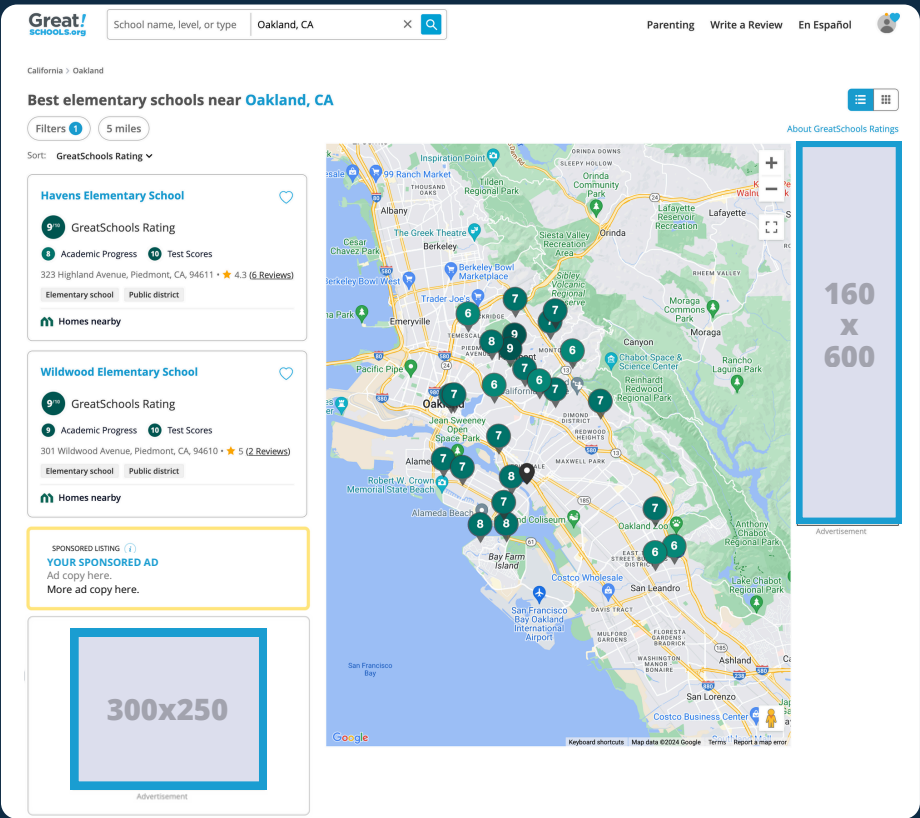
Great! SCHOOLS.org

School name, level, or type | Oakland, CA

Parenting  Write a Review  En Español

California > Oakland

Best elementary schools near Oakland, CA

Filters 1  5 miles

About GreatSchools Ratings

Sort: GreatSchools Rating

Havens Elementary School

9/10 GreatSchools Rating

8 Academic Progress  10 Test Scores

323 Highland Avenue, Piedmont, CA, 94611 • ★ 4.3 (6 Reviews)

Elementary school  Public district

Homes nearby

Wildwood Elementary School

9/10 GreatSchools Rating

9 Academic Progress  10 Test Scores

301 Wildwood Avenue, Piedmont, CA, 94610 • ★ 5 (2 Reviews)

Elementary school  Public district

Homes nearby

SPONSORED LISTING
YOUR SPONSORED AD
Ad copy here.
More ad copy here.

300x250

Advertisement

Inspiration Point  99 Ranch Market  Orinda Community Park  Albany  The Greek Theatre  Siesta Valley Recreation Area  Orinda  Lafayette Reservoir Recreation Area  Lafayette  Berkeley  Cesar Chavez Park  Berkeley Bowl West  Berkeley Bowl Marketplace  Sibley Volcanic Regional Preserve  RHEEM VALLEY  Trader Joe's  Emeryville  Moraga Commons Park  Moraga  Canyon  Chabot Space & Science Center  Rancho Laguna Park  Pacific Pipe  Reinhardt Redwood Regional Park  Oakland  DIMOND DISTRICT  REDWOOD HEIGHTS  Jean Sweeney Open Space Park  MAXWELL PARK  Alameda  Robert W. Crown Memorial State Beach  Alameda Beach  Oakland Coliseum  Oakland Zoo  Anthony Chabot Regional Park  Bay Farm Island  Costco Wholesale  San Leandro  Lake Chabot Regional Park  San Francisco Bay Oakland International Airport  MULFORD GARDENS  FLORESTA GARDENS  San Francisco Bay  Ashland  San Lorenzo  Costco Business Center

7 6 9 9 8 7 6 7 7 6 7 7 7 7 8 7 8 8 7 6 6

Google  Keyboard shortcuts  Map data ©2024 Google  Terms  Report a map error

160 x 600

Advertisement